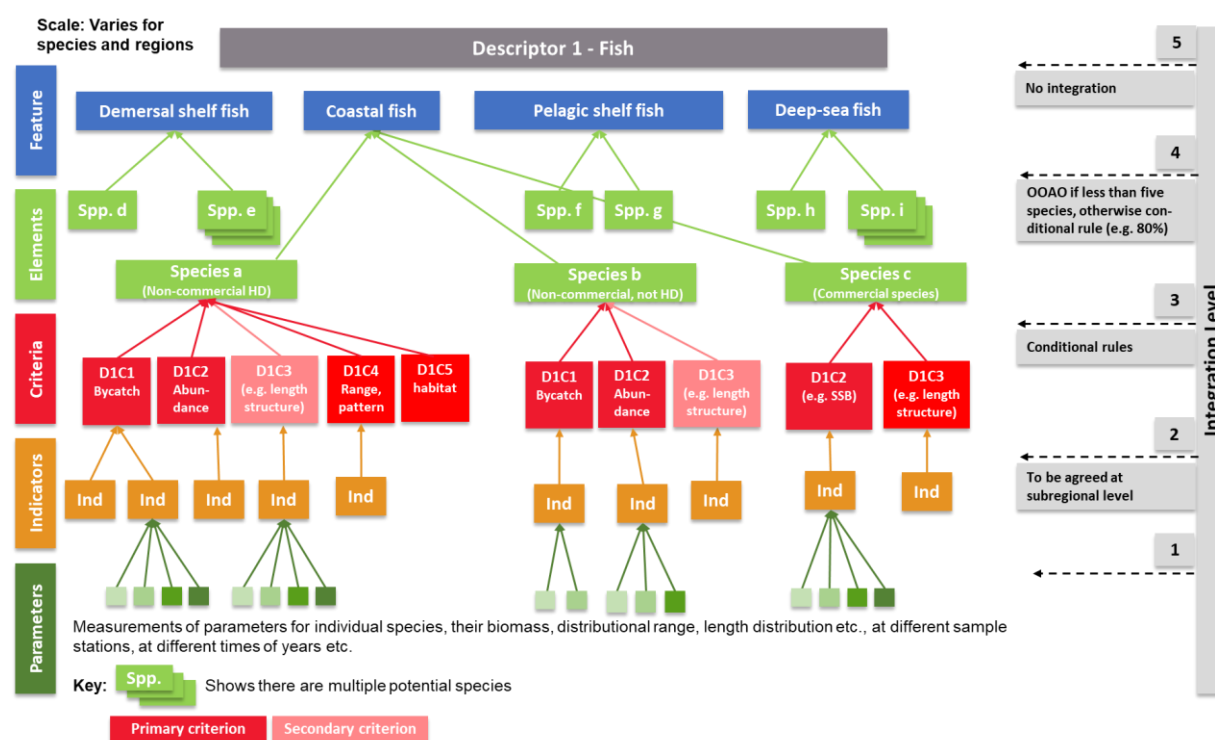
Scale: Varies for species and regions

Descriptor 1 - Fish

Feature

Demersal shelf fish

Coastal fish

Pelagic shelf fish

Deep-sea fish

Elements

Spp. d

Spp. e

Spp. f

Spp. g

Spp. h

Spp. i

Species a
(Non-commercial HD)

Species b
(Non-commercial, not HD)

Species c
(Commercial species)

Criteria

D1C1
Bycatch

D1C2
Abundance

D1C3
(e.g. length structure)

D1C4
Range, pattern

D1C5
habitat

D1C1
Bycatch

D1C2
Abundance

D1C3
(e.g. length structure)

D1C2
(e.g. SSB)

D1C3
(e.g. length structure)

Indicators

Ind Ind Ind Ind Ind Ind Ind Ind Ind Ind

Parameters

Measurements of parameters for individual species, their biomass, distributional range, length distribution etc., at different sample stations, at different times of years etc.

Key: Spp. Shows there are multiple potential species

Primary criterion

Secondary criterion

5

No integration

4

OOAO if less than five species, otherwise conditional rule (e.g. 80%)

3

Conditional rules

2

To be agreed at subregional level

1

Integration Level